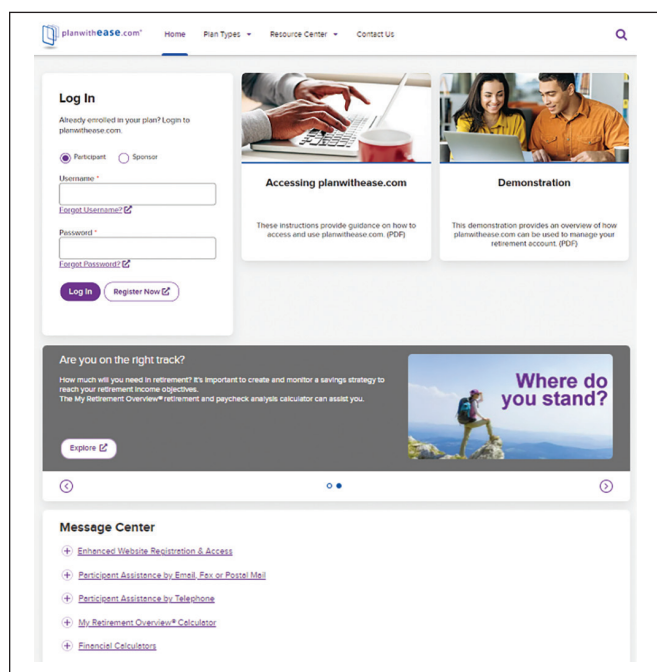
planwithease.com®

Home Plan Types Resource Center Contact Us

Log In

Already enrolled in your plan? Login to planwithease.com.

Participant Sponsor

Username *

Forgot Username?

Password *

Forgot Password?

Log In Register Now

Accessing planwithease.com

These instructions provide guidance on how to access and use planwithease.com. (PDF)

Demonstration

This demonstration provides an overview of how planwithease.com can be used to manage your retirement account. (PDF)

Are you on the right track?

How much will you need in retirement? It's important to create and monitor a savings strategy to reach your retirement income objectives.
The My Retirement Overview® retirement and paycheck analysis calculator can assist you.

Explore

Where do you stand?

Message Center

Enhanced Website Registration & Access

Participant Assistance by Email, Fax or Postal Mail

Participant Assistance by Telephone

My Retirement Overview® Calculator

Financial Calculators